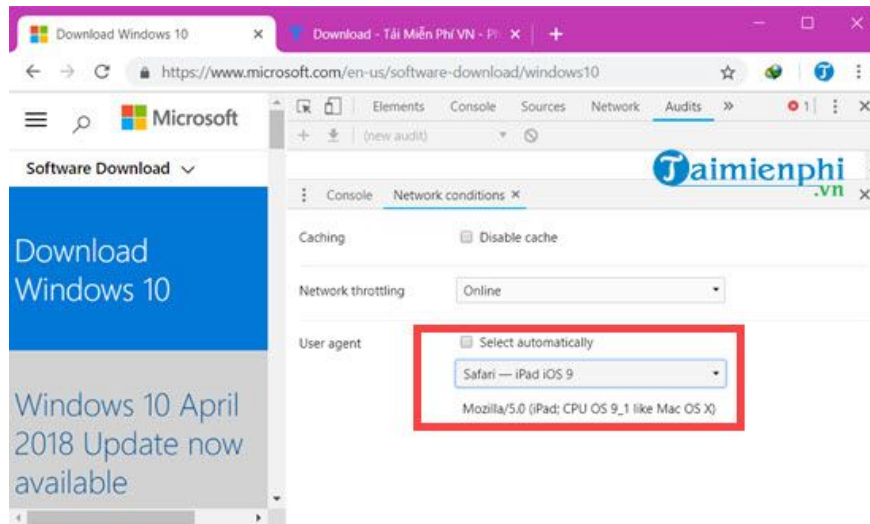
Download Windows 10 ×
Download - Tải Miễn Phí VN - Ph ×
https://www.microsoft.com/en-us/software-download/windows10

Microsoft
Software Download

Download Windows 10

Windows 10 April 2018 Update now available

Elements Console Sources Network Audits »
(new audit)

Taimienphi.vn

Console Network conditions ×

Caching
Disable cache

Network throttling
Online

User agent
Select automatically
Safari — iPad iOS 9
Mozilla/5.0 (iPad; CPU OS 9_1 like Mac OS X)